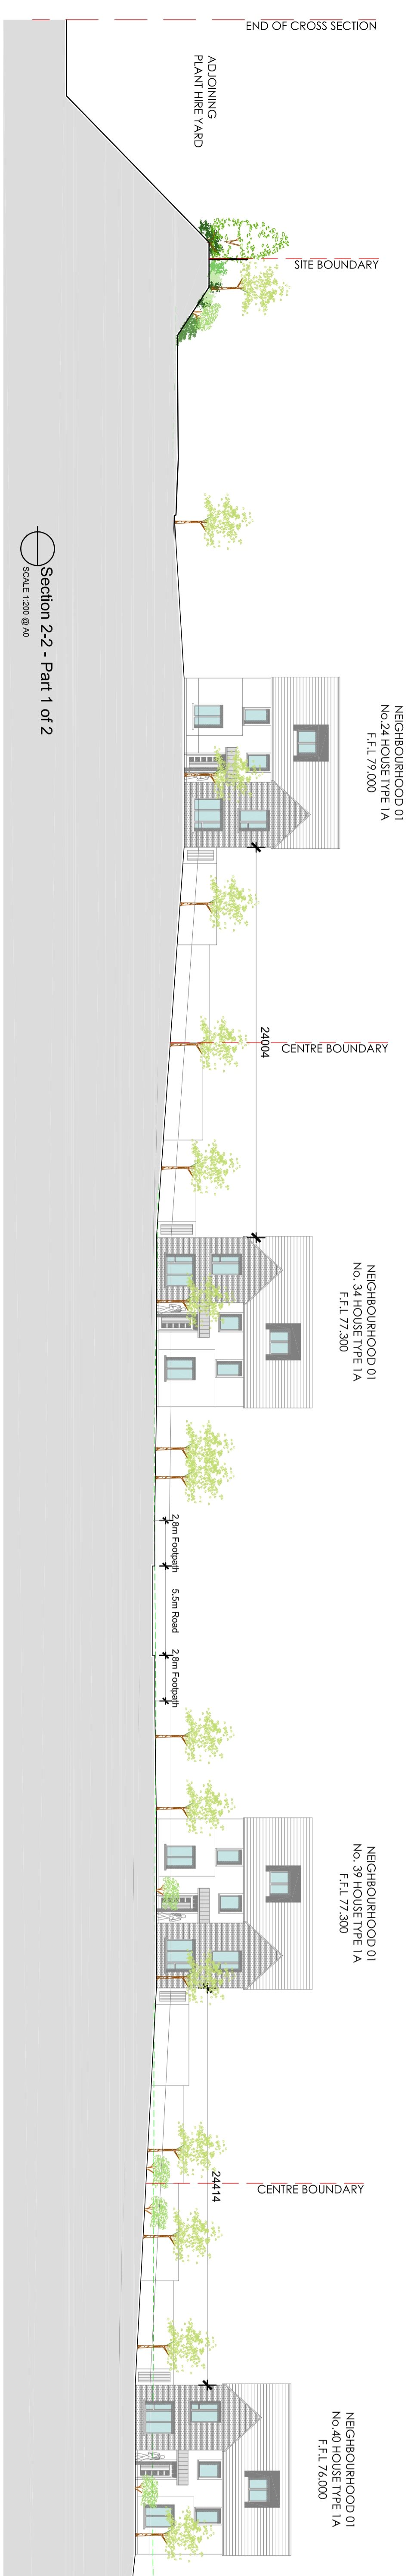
END OF CROSS SECTION

ADJOINING PLANT HIRE YARD

SITE BOUNDARY

Section 2-2 - Part 1 of 2
SCALE 1:200 @ A0

NEIGHBOURHOOD 01
No.24 HOUSE TYPE 1A
F.F.L 79.000

24004

CENTRE BOUNDARY

NEIGHBOURHOOD 01
No. 34 HOUSE TYPE 1A
F.F.L 77.300

2.8m Footpath

5.5m Road

2.8m Footpath

NEIGHBOURHOOD 01
No. 39 HOUSE TYPE 1A
F.F.L 77.300

24414

CENTRE BOUNDARY

NEIGHBOURHOOD 01
No.40 HOUSE TYPE 1A
F.F.L 76.000